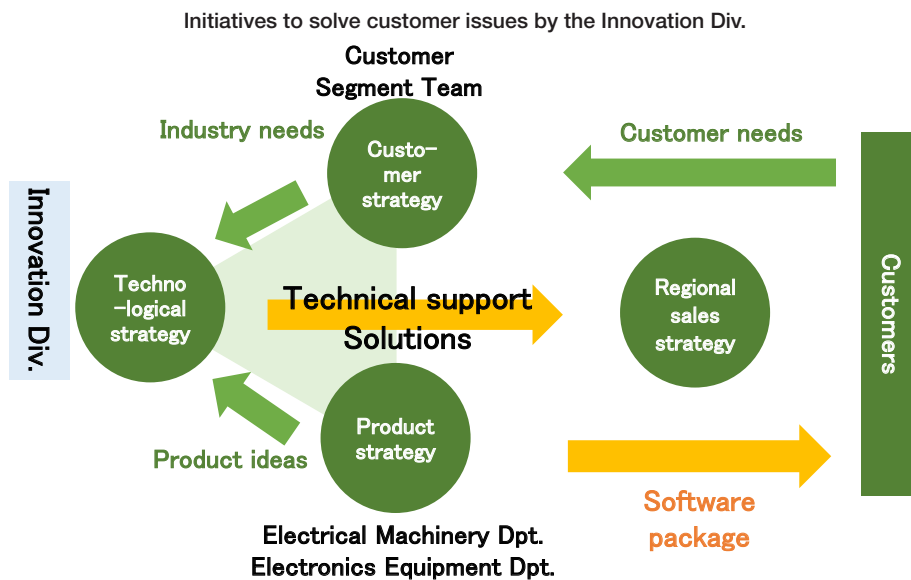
Initiatives to solve customer issues by the Innovation Div.

Customer Segment Team

Industry needs

Custo-mer strategy

Customer needs

Innovation Div.

Techno-logical strategy

Technical support Solutions

Regional sales strategy

Customers

Product strategy

Product ideas

Software package

Electrical Machinery Dpt.
Electronics Equipment Dpt.